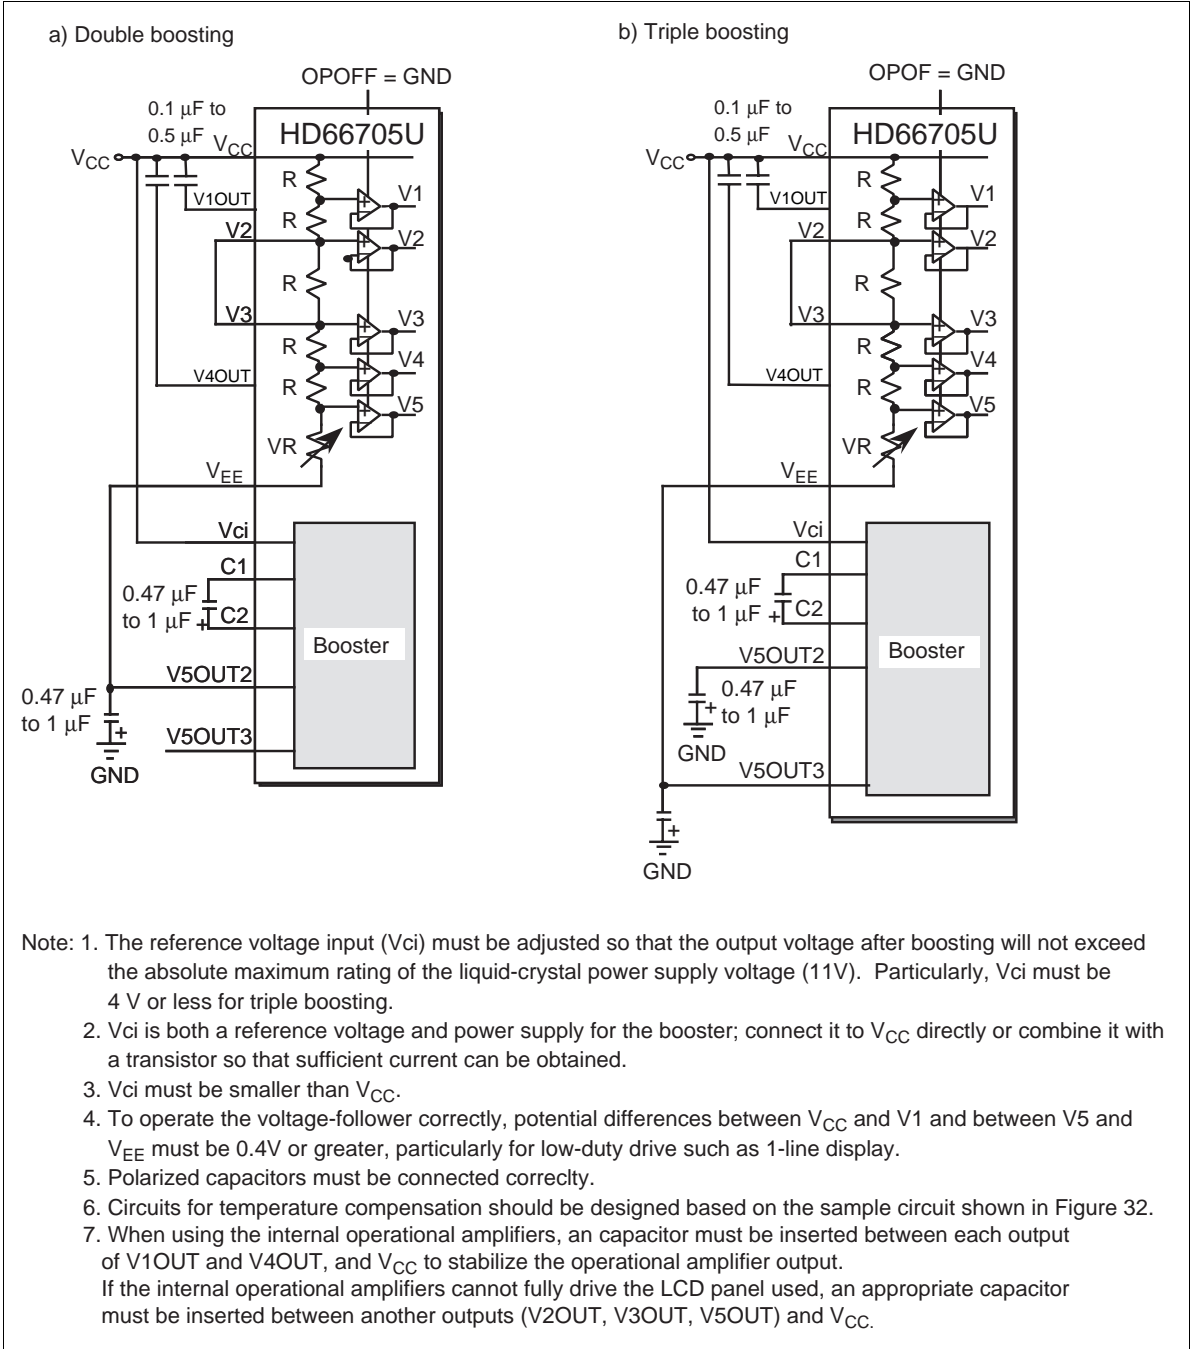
a) Double boosting

OPOFF = GND

0.1 μF to 0.5 μF

$V_{CC}$

HD66705U

$V_{CC}$

R

V1OUT

R

V1

V2

V2

R

V3

V3

R

V4

V4OUT

R

V5

VR

$V_{EE}$

Vci

C1

0.47 μF to 1 μF

C2

Booster

V5OUT2

0.47 μF to 1 μF

V5OUT3

GND

b) Triple boosting

OPOF = GND

0.1 μF to 0.5 μF

$V_{CC}$

HD66705U

$V_{CC}$

R

V1OUT

V1

R

V2

V2

R

V3

V3

R

V4

V4OUT

R

V5

VR

$V_{EE}$

Vci

C1

0.47 μF to 1 μF

C2

Booster

V5OUT2

0.47 μF to 1 μF

GND

V5OUT3

GND

Note: 1. The reference voltage input (Vci) must be adjusted so that the output voltage after boosting will not exceed the absolute maximum rating of the liquid-crystal power supply voltage (11V). Particularly, Vci must be 4 V or less for triple boosting.

2. Vci is both a reference voltage and power supply for the booster; connect it to $V_{CC}$ directly or combine it with a transistor so that sufficient current can be obtained.

3. Vci must be smaller than $V_{CC}$.

4. To operate the voltage-follower correctly, potential differences between $V_{CC}$ and V1 and between V5 and $V_{EE}$ must be 0.4V or greater, particularly for low-duty drive such as 1-line display.

5. Polarized capacitors must be connected correclty.

6. Circuits for temperature compensation should be designed based on the sample circuit shown in Figure 32.

7. When using the internal operational amplifiers, an capacitor must be inserted between each output of V1OUT and V4OUT, and $V_{CC}$ to stabilize the operational amplifier output. If the internal operational amplifiers cannot fully drive the LCD panel used, an appropriate capacitor must be inserted between another outputs (V2OUT, V3OUT, V5OUT) and $V_{CC.}$